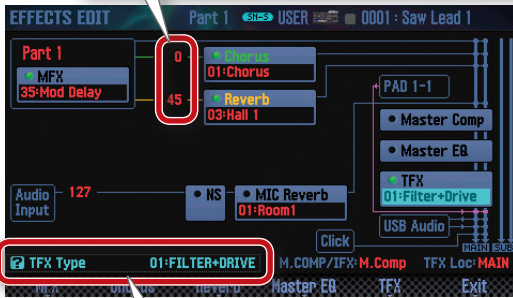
EFFECTS EDIT

Part 1 SH-5 USER 0001 : Saw Lead 1

Part 1

MFX

35:Mod Delay

0

45

Chorus

01:Chorus

Reverb

03:Hall 1

PAD 1-1

Master Comp

Master EQ

Audio Input

127

NS

MIC Reverb

01:Room1

TFX

01:Filter+Drive

USB Audio

Click

MAIN SUB

TFX Type 01:FILTER+DRIVE

M.COMP/IFX: M.Comp

TFX Loc: MAIN

MFX

Chorus

Reverb

Master EQ

TFX

Exit